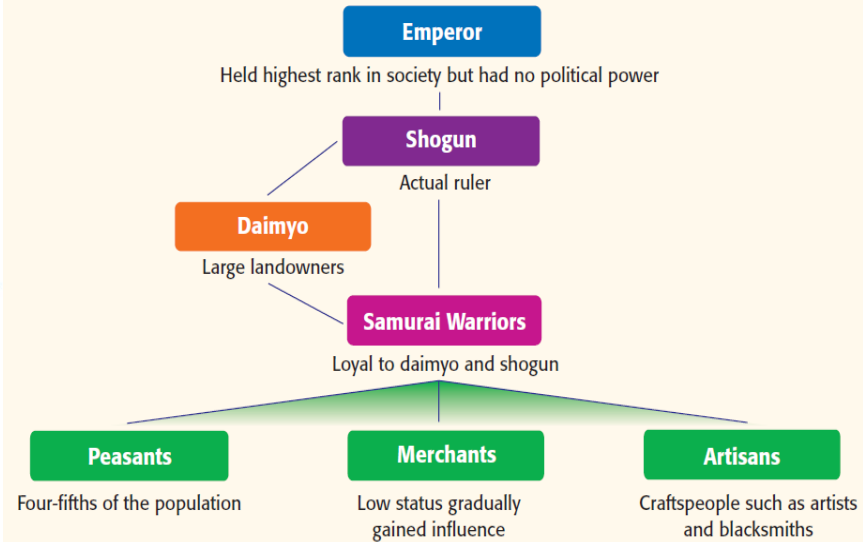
Emperor

Held highest rank in society but had no political power

Shogun

Actual ruler

Daimyo

Large landowners

Samurai Warriors

Loyal to daimyo and shogun

Peasants

Four-fifths of the population

Merchants

Low status gradually gained influence

Artisans

Craftspeople such as artists and blacksmiths